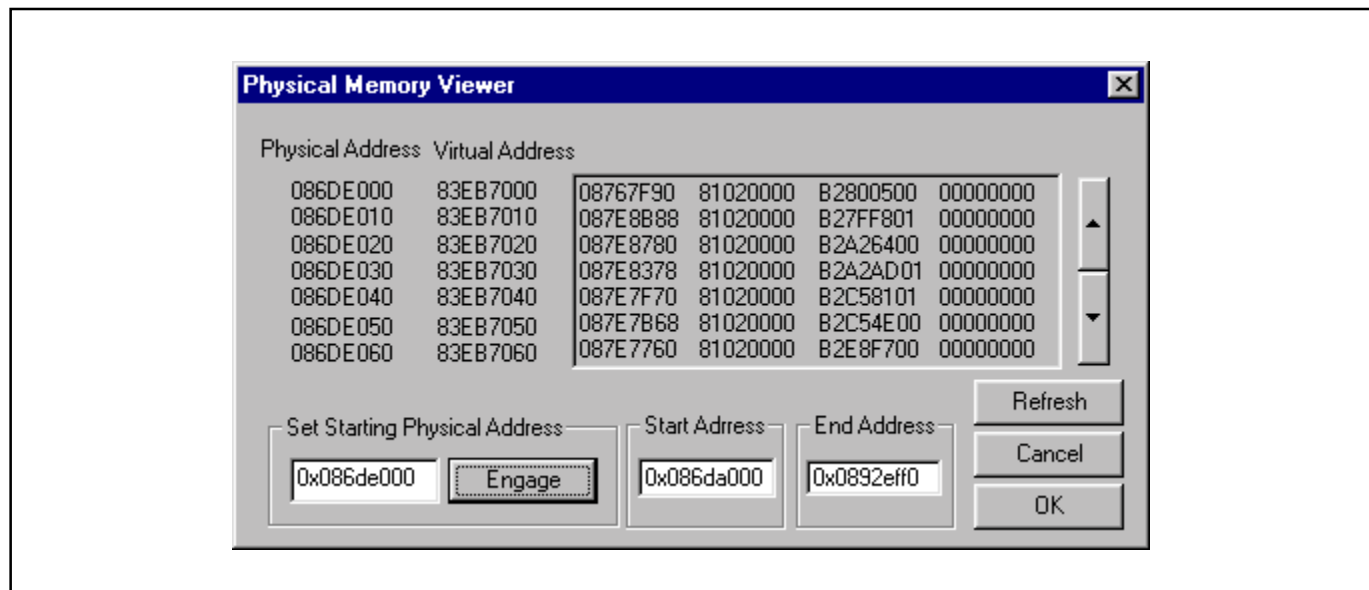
Physical Memory Viewer

Physical Address Virtual Address

| Physical Address | Virtual Address |
|---|---|
| 086DE000 | 83EB7000 |
| 086DE010 | 83EB7010 |
| 086DE020 | 83EB7020 |
| 086DE030 | 83EB7030 |
| 086DE040 | 83EB7040 |
| 086DE050 | 83EB7050 |
| 086DE060 | 83EB7060 |

| | | | |
|---|---|---|---|
| 08767F90 | 81020000 | B2800500 | 00000000 |
| 087E8B88 | 81020000 | B27FF801 | 00000000 |
| 087E8780 | 81020000 | B2A26400 | 00000000 |
| 087E8378 | 81020000 | B2A2AD01 | 00000000 |
| 087E7F70 | 81020000 | B2C58101 | 00000000 |
| 087E7B68 | 81020000 | B2C54E00 | 00000000 |
| 087E7760 | 81020000 | B2E8F700 | 00000000 |

Set Starting Physical Address
0x086de000
Engage

Start Adress
0x086da000

End Address
0x0892eff0

Refresh
Cancel
OK